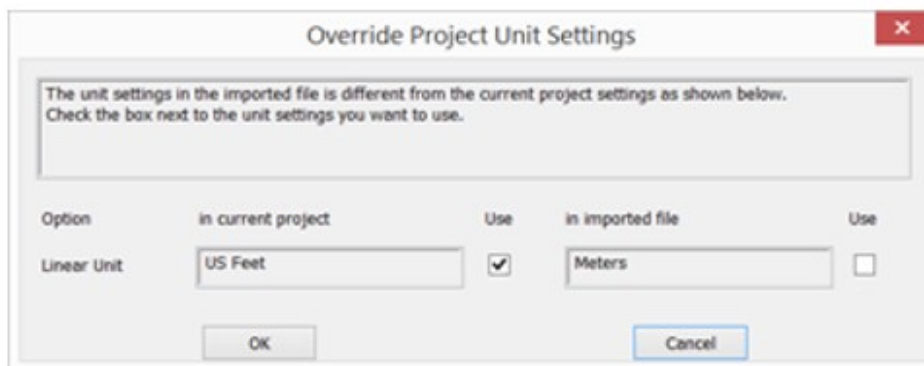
Override Project Unit Settings

×

The unit settings in the imported file is different from the current project settings as shown below.
Check the box next to the unit settings you want to use.

| Option | in current project | Use | in imported file | Use |
|---|---|---|---|---|
| Linear Unit | US Feet | ✔ | Meters | |

OK

Cancel